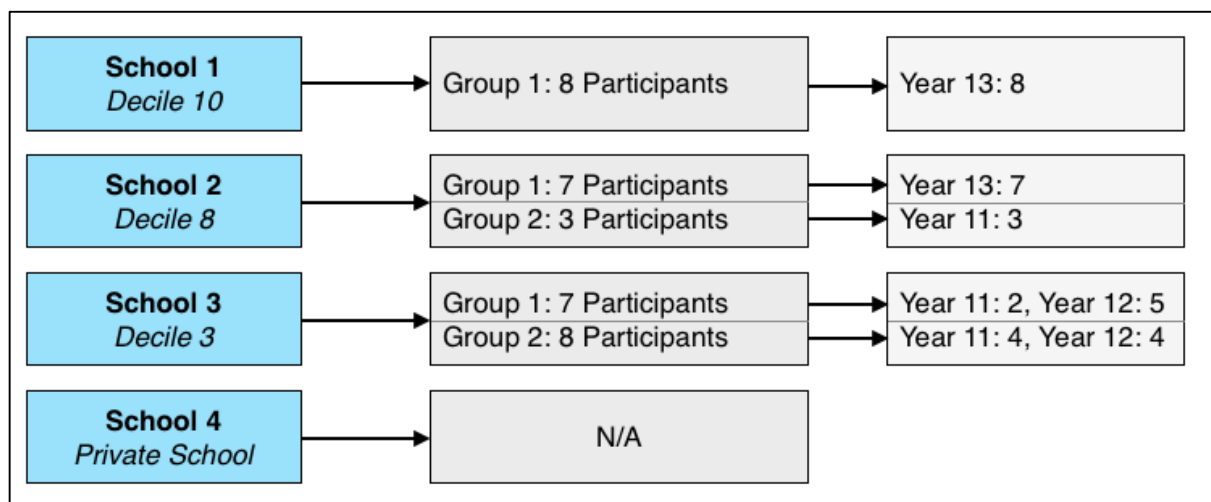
School 1
Decile 10

Group 1: 8 Participants

Year 13: 8

School 2
Decile 8

Group 1: 7 Participants
Group 2: 3 Participants

Year 13: 7
Year 11: 3

School 3
Decile 3

Group 1: 7 Participants
Group 2: 8 Participants

Year 11: 2, Year 12: 5
Year 11: 4, Year 12: 4

School 4
Private School

N/A